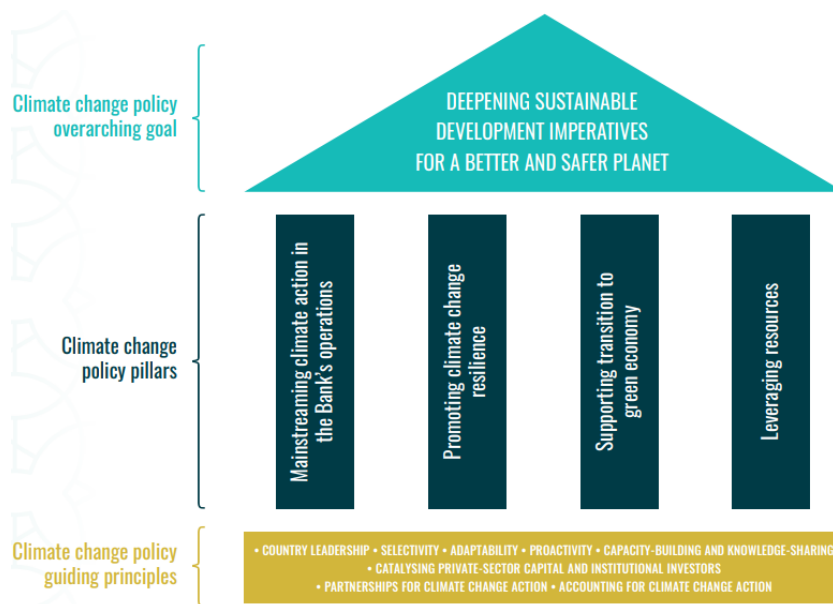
Climate change policy overarching goal

DEEPENING SUSTAINABLE DEVELOPMENT IMPERATIVES FOR A BETTER AND SAFER PLANET

Climate change policy pillars

Mainstreaming climate action in the Bank's operations

Promoting climate change resilience

Supporting transition to green economy

Leveraging resources

Climate change policy guiding principles

• COUNTRY LEADERSHIP • SELECTIVITY • ADAPTABILITY • PROACTIVITY • CAPACITY-BUILDING AND KNOWLEDGE-SHARING • CATALYSING PRIVATE-SECTOR CAPITAL AND INSTITUTIONAL INVESTORS • PARTNERSHIPS FOR CLIMATE CHANGE ACTION • ACCOUNTING FOR CLIMATE CHANGE ACTION